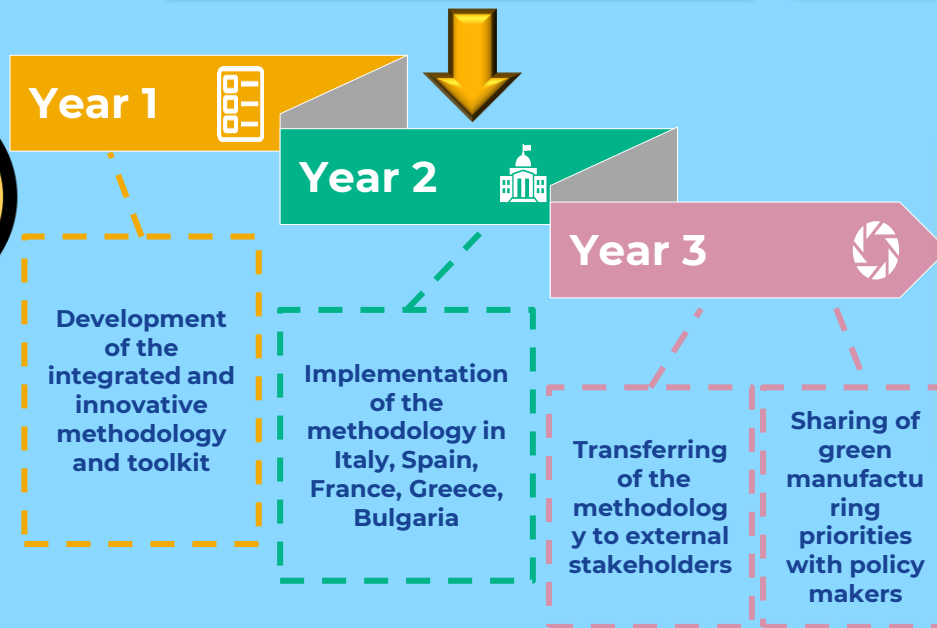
Year 1

Year 2

Year 3

Development of the integrated and innovative methodology and toolkit

Implementation of the methodology in Italy, Spain, France, Greece, Bulgaria

Transferring of the methodolog y to external stakeholders

Sharing of green manufactu ring priorities with policy makers